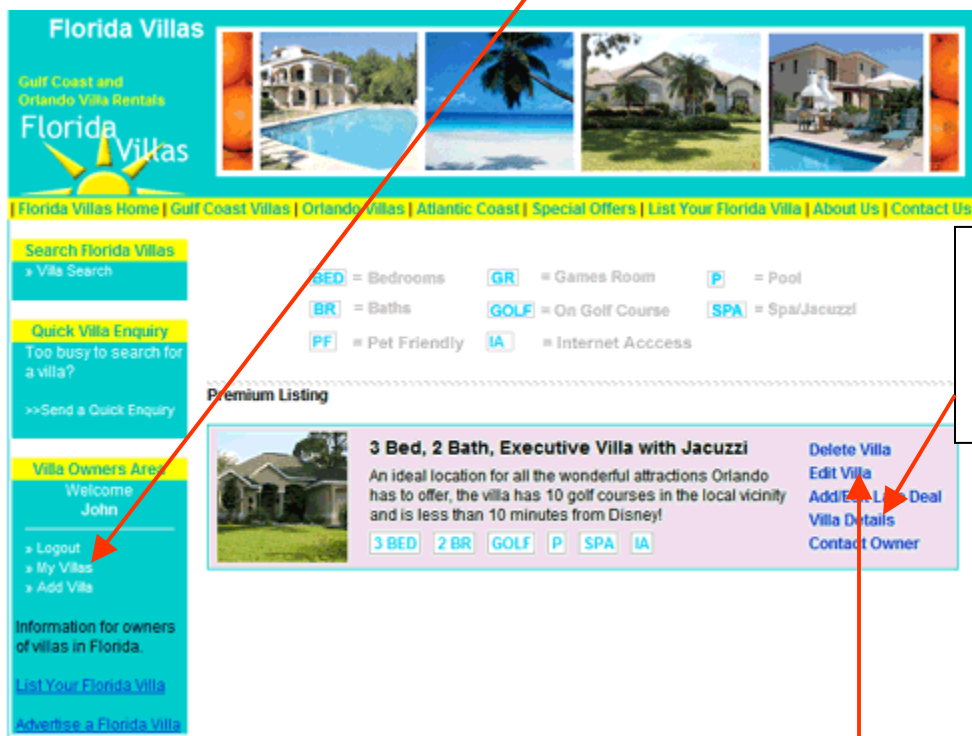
Florida Villas

Gulf Coast and Orlando Villa Rentals

Florida Villas

| Florida Villas Home | Gulf Coast Villas | Orlando Villas | Atlantic Coast | Special Offers | List Your Florida Villa | About Us | Contact Us

Search Florida Villas
» Villa Search

Quick Villa Enquiry
Too busy to search for a villa?

>>Send a Quick Enquiry

Villa Owners Area
Welcome
John

» Logout
» My Villas
» Add Villa

Information for owners of villas in Florida.

List Your Florida Villa

Advertise a Florida Villa

BED = Bedrooms
GR = Games Room
P = Pool
BR = Baths
GOLF = On Golf Course
SPA = Spa/Jacuzzi
PF = Pet Friendly
IA = Internet Acccess

Premium Listing

3 Bed, 2 Bath, Executive Villa with Jacuzzi

An ideal location for all the wonderful attractions Orlando has to offer, the villa has 10 golf courses in the local vicinity and is less than 10 minutes from Disney!

3 BED 2 BR GOLF P SPA IA

Delete Villa
Edit Villa
Add/E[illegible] L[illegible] Deal
Villa Details
Contact Owner